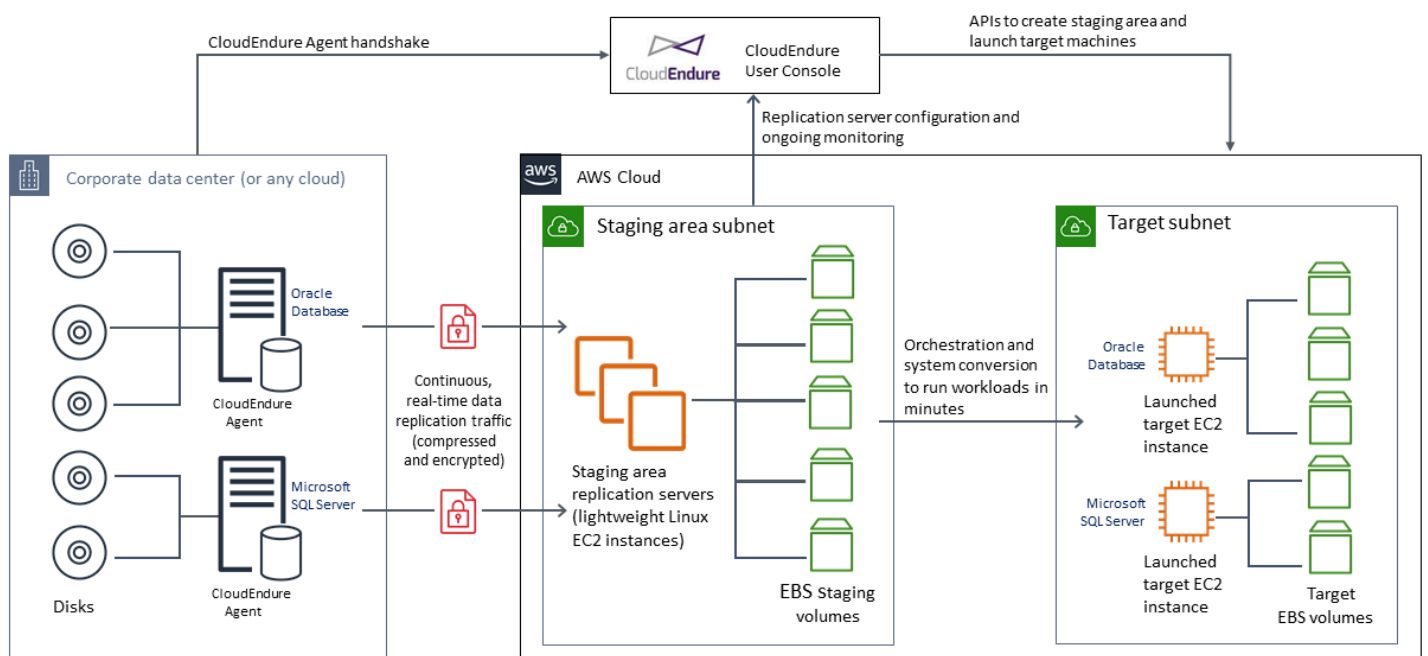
CloudEndure Agent handshake

CloudEndure

CloudEndure User Console

APIs to create staging area and launch target machines

Replication server configuration and ongoing monitoring

Corporate data center (or any cloud)

aws

AWS Cloud

Staging area subnet

Target subnet

Oracle Database

CloudEndure Agent

Continuous, real-time data replication traffic (compressed and encrypted)

Microsoft SQL Server

CloudEndure Agent

Disks

Staging area replication servers (lightweight Linux EC2 instances)

EBS Staging volumes

Orchestration and system conversion to run workloads in minutes

Oracle Database

Launched target EC2 instance

Microsoft SQL Server

Launched target EC2 instance

Target EBS volumes